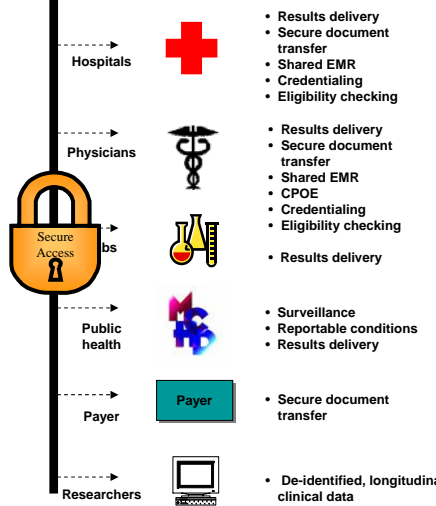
Hospitals

• Results delivery
• Secure document transfer
• Shared EMR
• Credentialing
• Eligibility checking

Physicians

• Results delivery
• Secure document transfer
• Shared EMR
• CPOE
• Credentialing
• Eligibility checking

Secure Access

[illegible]bs

• Results delivery

Public health

• Surveillance
• Reportable conditions
• Results delivery

Payer

Payer

• Secure document transfer

Researchers

• De-identified, longitudina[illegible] clinical data